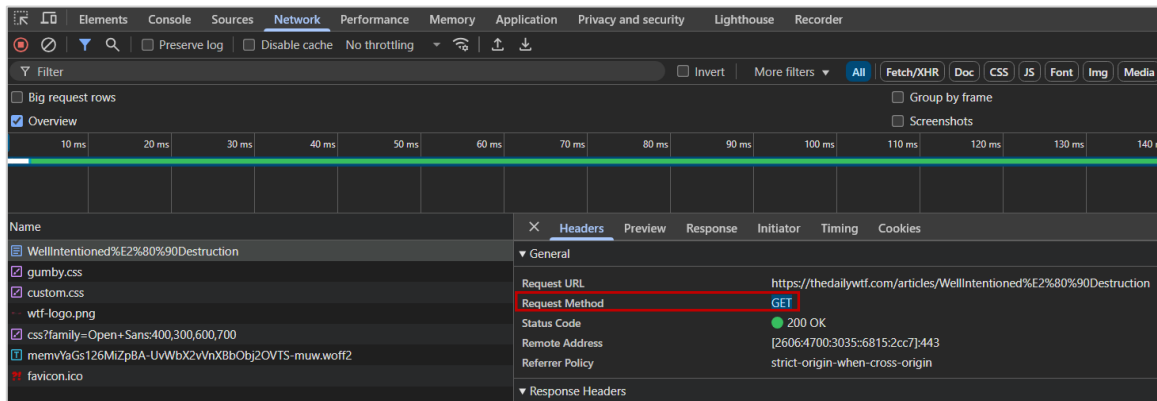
Elements Console Sources Network Performance Memory Application Privacy and security Lighthouse Recorder

Preserve log Disable cache No throttling

Filter Invert More filters All Fetch/XHR Doc CSS JS Font Img Media

Big request rows Group by frame

Overview Screenshots

10 ms 20 ms 30 ms 40 ms 50 ms 60 ms 70 ms 80 ms 90 ms 100 ms 110 ms 120 ms 130 ms 140

Name
WellIntentioned%E2%80%90Destruction
gumby.css
custom.css
wtf-logo.png
css?family=Open+Sans:400,300,600,700
memvYaGs126MiZpBA-UvWbX2vVnXBbObj2OVTS-muw.woff2
favicon.ico

Headers Preview Response Initiator Timing Cookies

General

| | |
|---|---|
| Request URL | https://thedailywtf.com/articles/WellIntentioned%E2%80%90Destruction |
| Request Method | GET |
| Status Code | 200 OK |
| Remote Address | [2606:4700:3035::6815:2cc7]:443 |
| Referrer Policy | strict-origin-when-cross-origin |

Response Headers